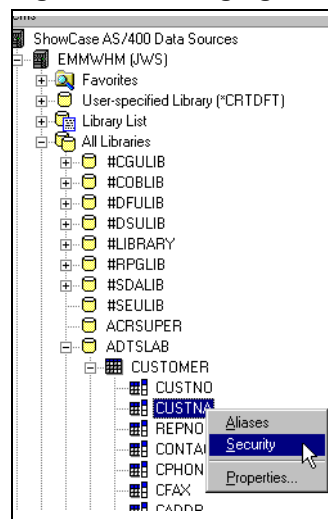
ems
ShowCase AS/400 Data Sources
EMMWHM (JWS)
Favorites
User-specified Library (*CRTDFT)
Library List
All Libraries
#CGULIB
#COBLIB
#DFULIB
#DSULIB
#LIBRARY
#RPGLIB
#SDALIB
#SEULIB
ACRSUPER
ADTSLAB
CUSTOMER
CUSTNO
CUSTNA
REPNO
CONTA
CPHON
CFAX
CADDR
Aliases
Security
Properties...